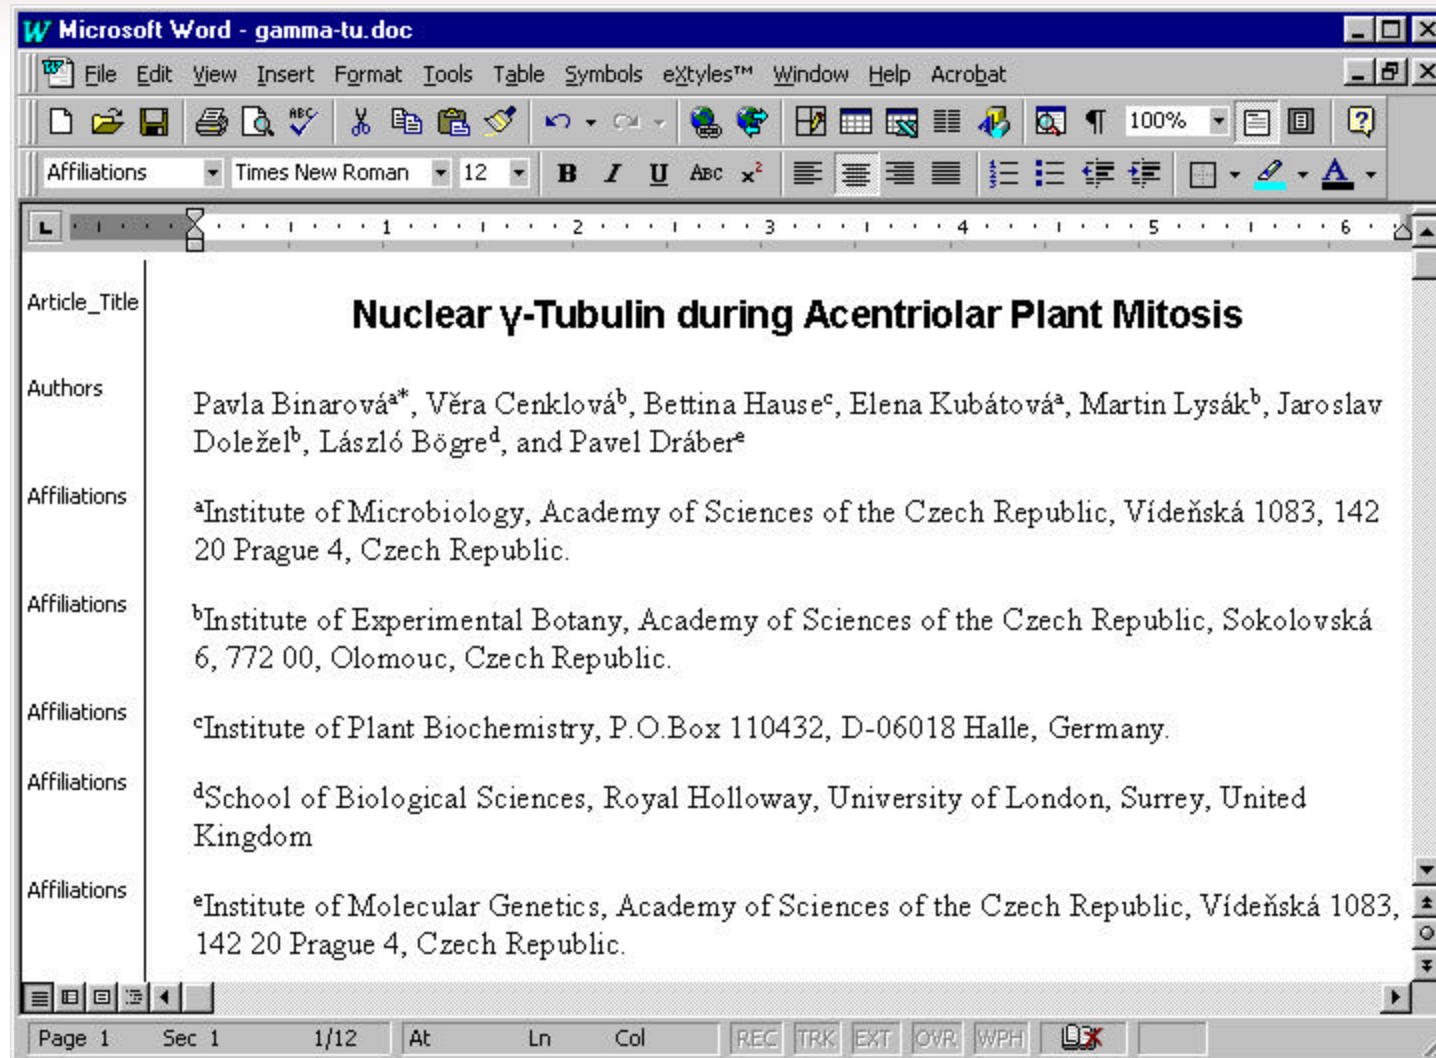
Microsoft Word - gamma-tu.doc

File Edit View Insert Format Tools Table Symbols eXtyles™ Window Help Acrobat

100%

Affiliations Times New Roman 12

B I U ABC $x^2$

1 2 3 4 5 6

Article_Title

Nuclear γ-Tubulin during Acentriolar Plant Mitosis

Authors

Pavla Binarová$^{a*}$, Věra Cenklová$^{b}$, Bettina Hause$^{c}$, Elena Kubátová$^{a}$, Martin Lysák$^{b}$, Jaroslav Doležel$^{b}$, László Bögre$^{d}$, and Pavel Dráber$^{e}$

Affiliations

$^{a}$Institute of Microbiology, Academy of Sciences of the Czech Republic, Vídeňská 1083, 142 20 Prague 4, Czech Republic.

Affiliations

$^{b}$Institute of Experimental Botany, Academy of Sciences of the Czech Republic, Sokolovská 6, 772 00, Olomouc, Czech Republic.

Affiliations

$^{c}$Institute of Plant Biochemistry, P.O.Box 110432, D-06018 Halle, Germany.

Affiliations

$^{d}$School of Biological Sciences, Royal Holloway, University of London, Surrey, United Kingdom

Affiliations

$^{e}$Institute of Molecular Genetics, Academy of Sciences of the Czech Republic, Vídeňská 1083, 142 20 Prague 4, Czech Republic.

Page 1 Sec 1 1/12 At Ln Col REC TRK EXT OVR WPH